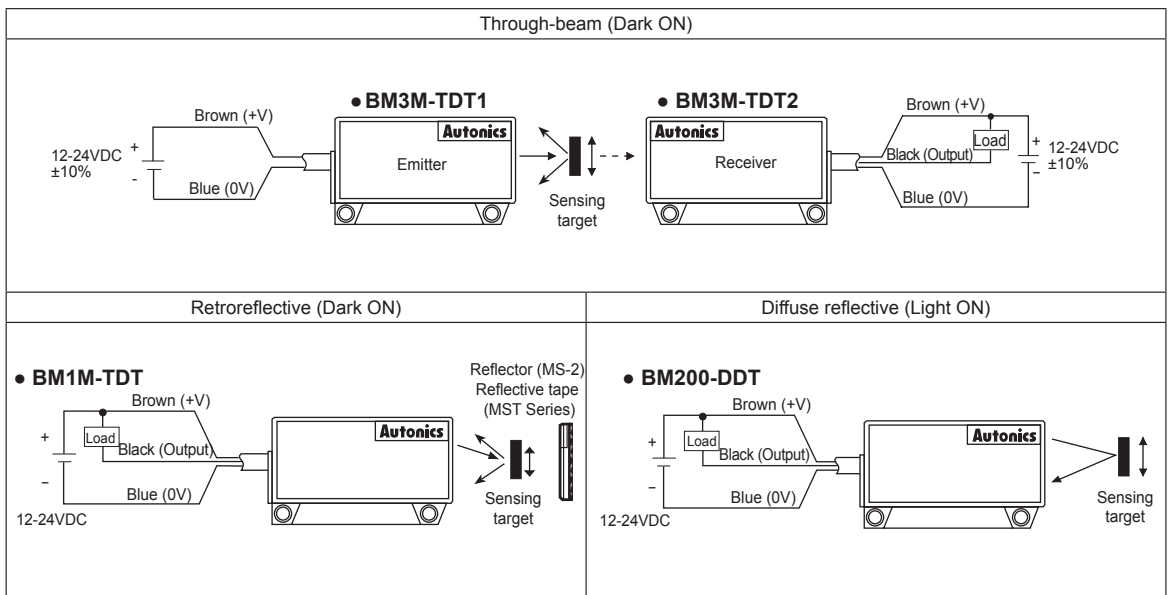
Through-beam (Dark ON)

● BM3M-TDT1

Brown (+V)

12-24VDC ±10%

+

-

Blue (0V)

Autonics

Emitter

Sensing target

● BM3M-TDT2

Autonics

Receiver

Brown (+V)

Load

Black (Output)

+

-

12-24VDC ±10%

Blue (0V)

Retroreflective (Dark ON)

● BM1M-TDT

Brown (+V)

+

Load

Black (Output)

–

Blue (0V)

12-24VDC

Autonics

Reflector (MS-2)
Reflective tape (MST Series)

Sensing target

Diffuse reflective (Light ON)

● BM200-DDT

Brown (+V)

+

Load

Black (Output)

–

Blue (0V)

12-24VDC

Autonics

Sensing target